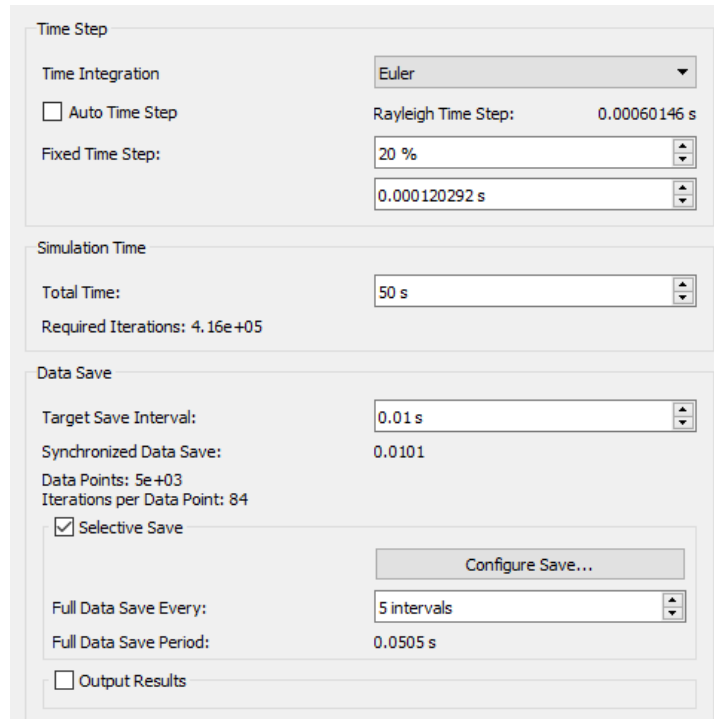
Time Step

Time Integration
Euler

Auto Time Step
Rayleigh Time Step: 0.00060146 s

Fixed Time Step:
20 %
0.000120292 s

Simulation Time

Total Time:
50 s

Required Iterations: 4.16e+05

Data Save

Target Save Interval:
0.01 s

Synchronized Data Save:
0.0101

Data Points: 5e+03
Iterations per Data Point: 84

Selective Save

Configure Save...

Full Data Save Every:
5 intervals

Full Data Save Period:
0.0505 s

Output Results